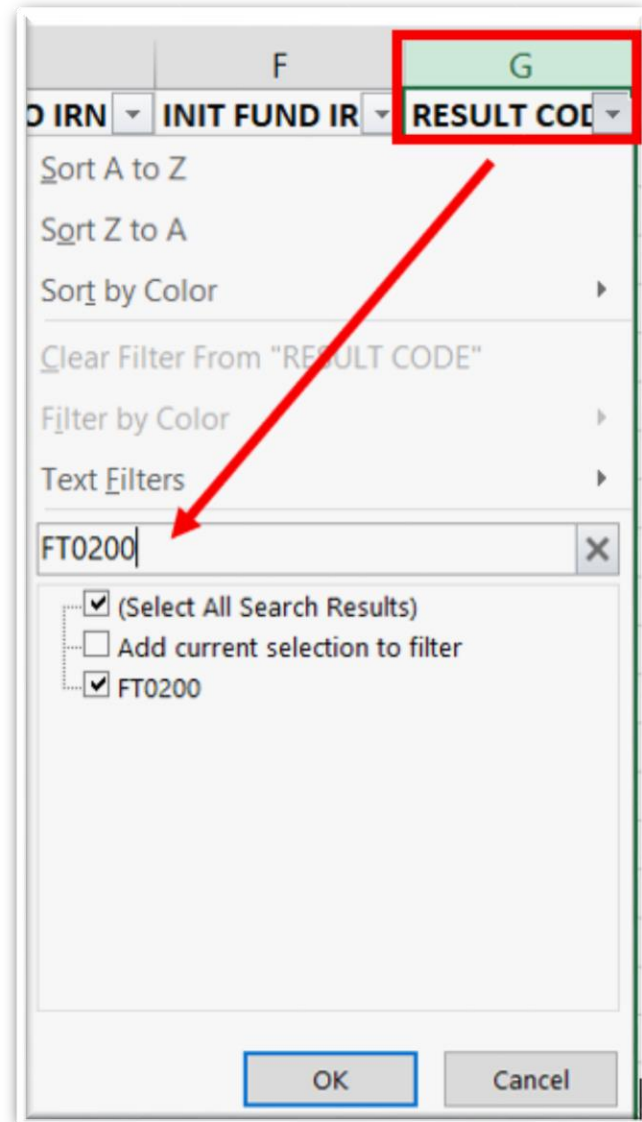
F
G
D IRN
INIT FUND IR
RESULT COD

Sort A to Z
Sort Z to A
Sort by Color
Clear Filter From "RESULT CODE"
Filter by Color
Text Filters
FT0200
(Select All Search Results)
Add current selection to filter
FT0200
OK
Cancel